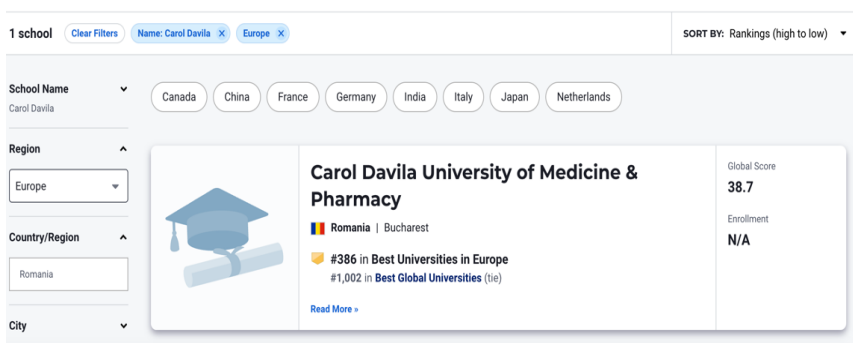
1 school Clear Filters Name: Carol Davila × Europe ×

SORT BY: Rankings (high to low)

School Name
Carol Davila

Region
Europe

Country/Region
Romania

City

Canada China France Germany India Italy Japan Netherlands

Carol Davila University of Medicine & Pharmacy

Romania | Bucharest

#386 in Best Universities in Europe
#1,002 in Best Global Universities (tie)

Read More »

Global Score
38.7

Enrollment
N/A